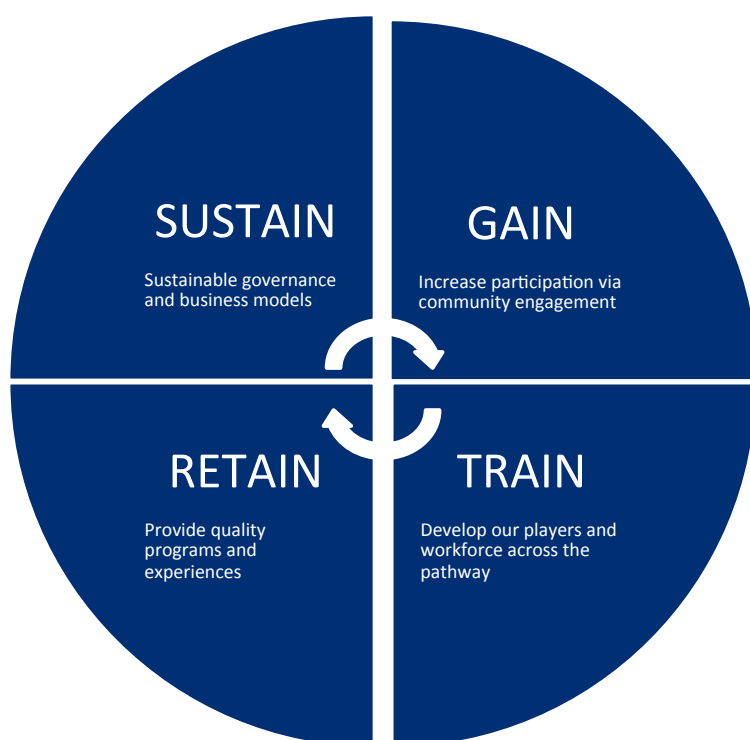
SUSTAIN

Sustainable governance and business models

GAIN

Increase participation via community engagement

RETAIN

Provide quality programs and experiences

TRAIN

Develop our players and workforce across the pathway